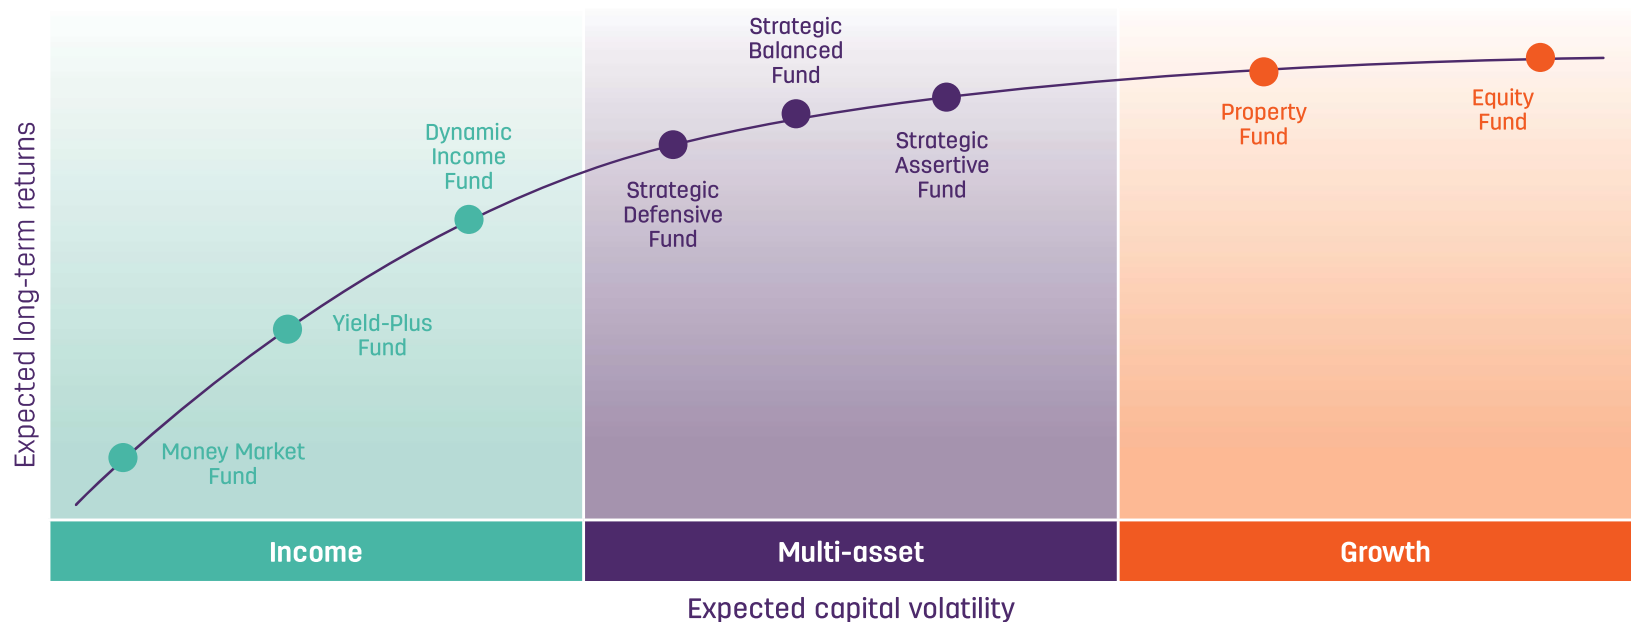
Expected long-term returns

Money Market Fund

Yield-Plus Fund

Dynamic Income Fund

Strategic Defensive Fund

Strategic Balanced Fund

Strategic Assertive Fund

Property Fund

Equity Fund

Income

Multi-asset

Growth

Expected capital volatility